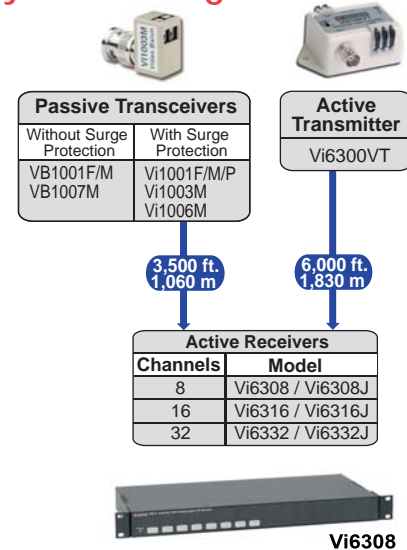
VI1003M

Passive Transceivers

| Without Surge Protection | With Surge Protection |
|---|---|
| VB1001F/M VB1007M | Vi1001F/M/P Vi1003M Vi1006M |

Active Transmitter

Vi6300VT

3,500 ft. 1,060 m

6,000 ft. 1,830 m

Active Receivers

| Channels | Model |
|---|---|
| 8 | Vi6308 / Vi6308J |
| 16 | Vi6316 / Vi6316J |
| 32 | Vi6332 / Vi6332J |

Vi6308